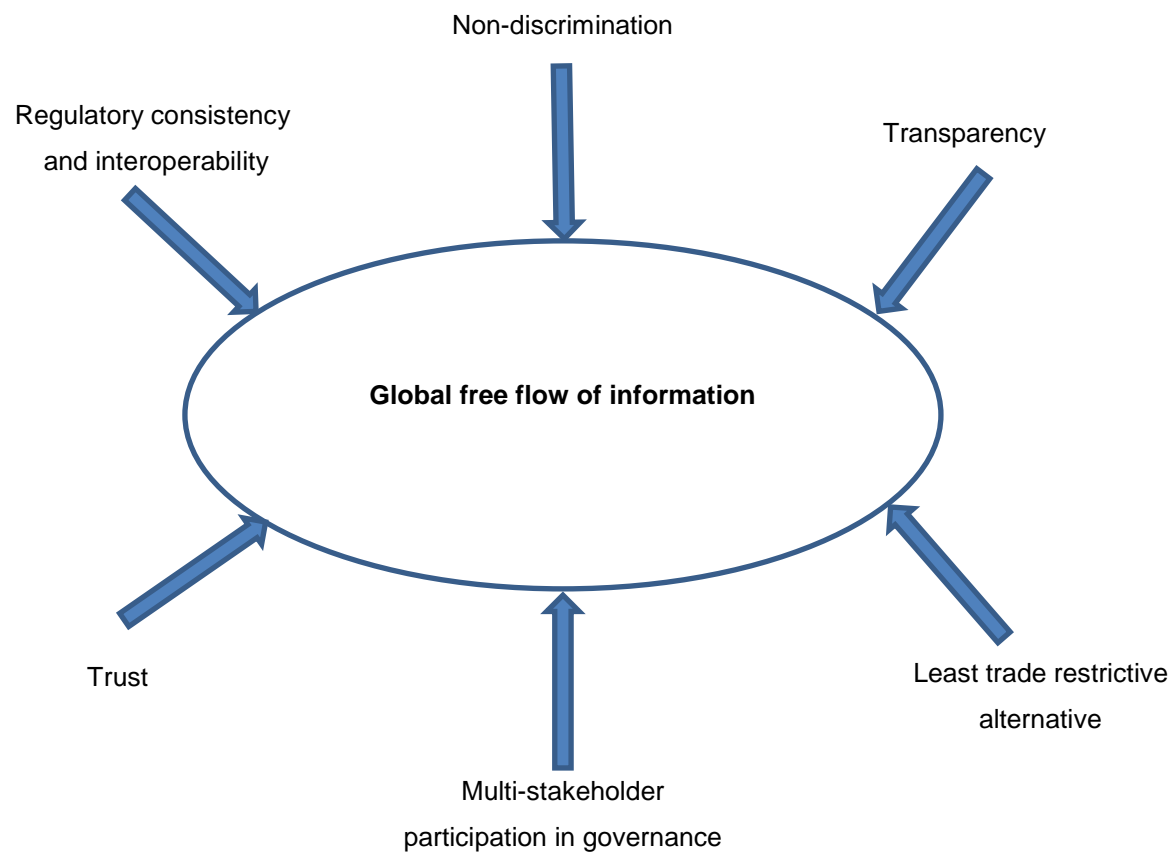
Non-discrimination

Regulatory consistency and interoperability

Transparency

Global free flow of information

Trust

Least trade restrictive alternative

Multi-stakeholder participation in governance